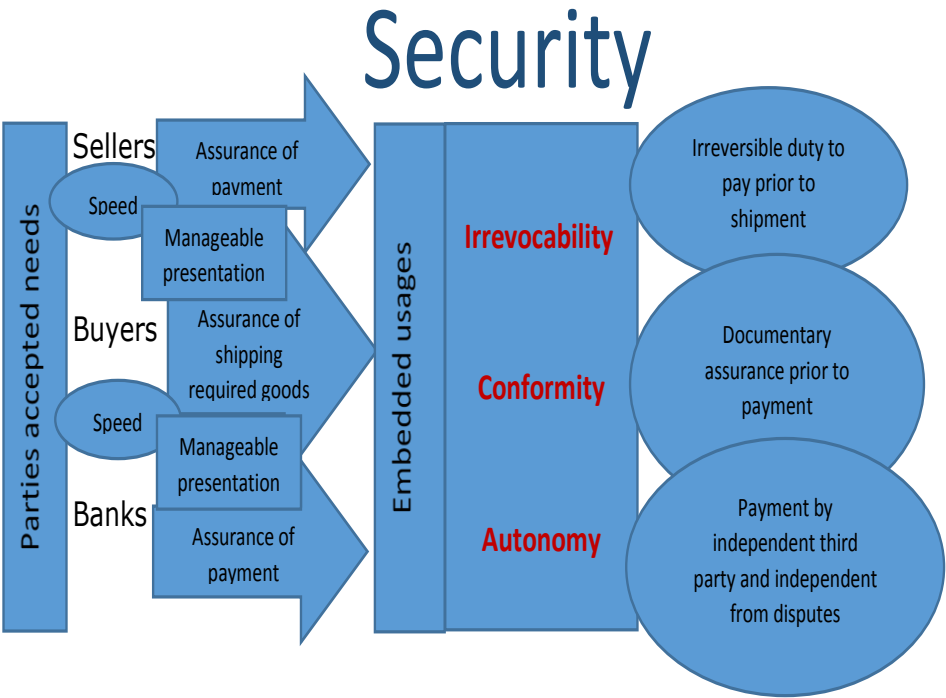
Security

Parties accepted needs

Sellers

Speed

Assurance of payment

Manageable presentation

Buyers

Assurance of shipping required goods

Speed

Manageable presentation

Banks

Assurance of payment

Embedded usages

Irrevocability

Conformity

Autonomy

Irreversible duty to pay prior to shipment

Documentary assurance prior to payment

Payment by independent third party and independent from disputes